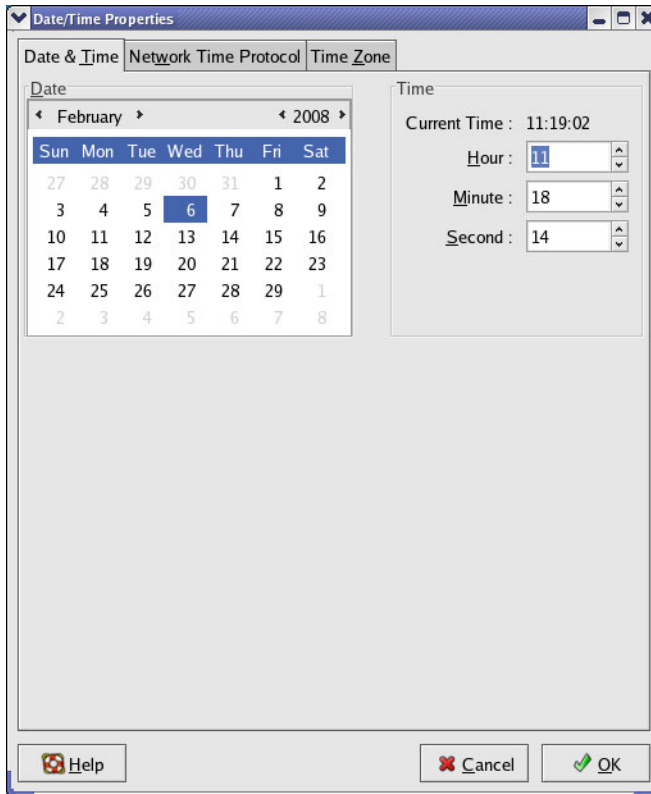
Date/Time Properties

Date & Time | Network Time Protocol | Time Zone

Date

February 2008

| Sun | Mon | Tue | Wed | Thu | Fri | Sat |
|---|---|---|---|---|---|---|
| 27 | 28 | 29 | 30 | 31 | 1 | 2 |
| 3 | 4 | 5 | 6 | 7 | 8 | 9 |
| 10 | 11 | 12 | 13 | 14 | 15 | 16 |
| 17 | 18 | 19 | 20 | 21 | 22 | 23 |
| 24 | 25 | 26 | 27 | 28 | 29 | 1 |
| 2 | 3 | 4 | 5 | 6 | 7 | 8 |

Time

Current Time : 11:19:02

Hour : 11

Minute : 18

Second : 14

Help

Cancel

OK